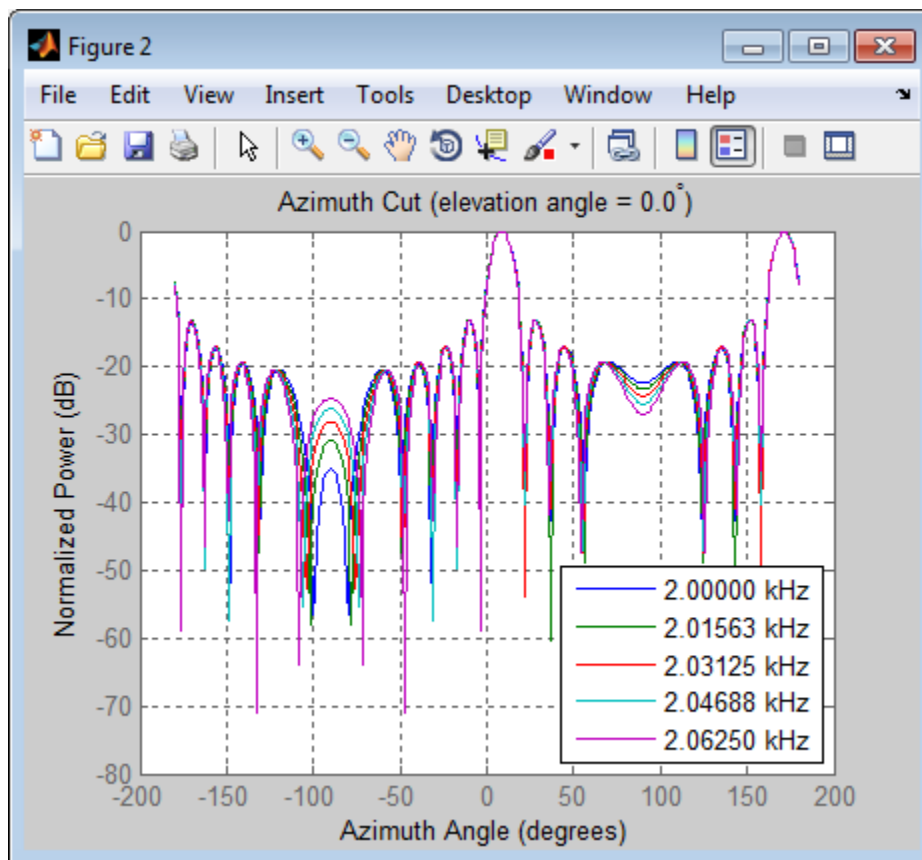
Figure 2

File Edit View Insert Tools Desktop Window Help

Azimuth Cut (elevation angle = 0.0°)

Normalized Power (dB)

0
-10
-20
-30
-40
-50
-60
-70
-80

-200 -150 -100 -50 0 50 100 150 200

Azimuth Angle (degrees)

2.00000 kHz
2.01563 kHz
2.03125 kHz
2.04688 kHz
2.06250 kHz